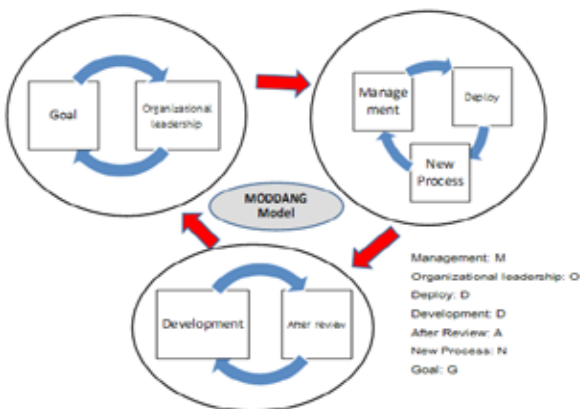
Goal

Organizational leadership

Manage ment

Deploy

New Process

MODDANG Model

Development

After review

Management: M
Organizational leadership: O
Deploy: D
Development: D
After Review: A
New Process: N
Goal: G